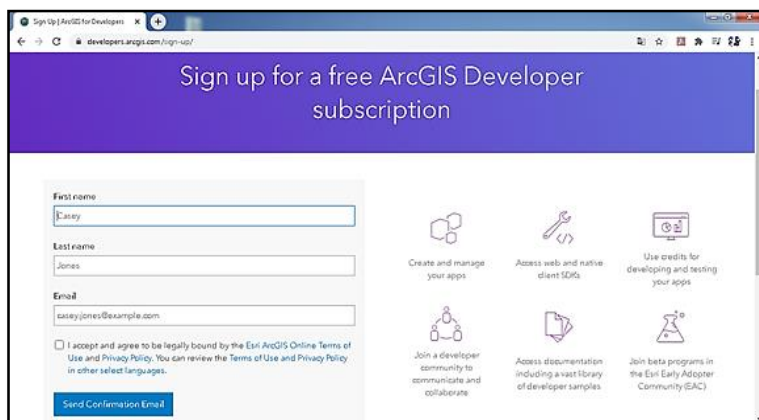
Sign Up | ArcGIS for Developers ×

developers.arcgis.com/sign-up/

Sign up for a free ArcGIS Developer subscription

First name
Casey

Last name
Jones

Email
caseyjones@example.com

I accept and agree to be legally bound by the Esri ArcGIS Online Terms of Use and Privacy Policy. You can review the Terms of Use and Privacy Policy in other select languages.

Send Confirmation Email

Create and manage your apps

Access web and native client SDKs

Use credits for developing and testing your apps

Join a developer community to communicate and collaborate

Access documentation including a vast library of developer samples

Join beta programs in the Esri Early Adopter Community (EAC)